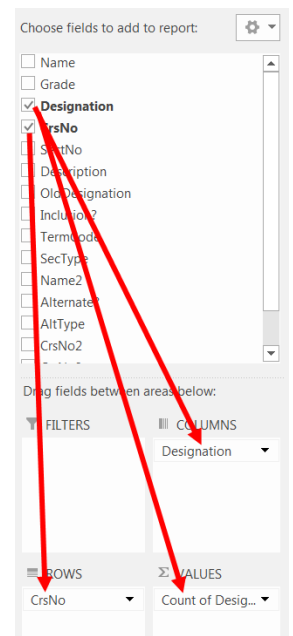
Choose fields to add to report:

Name
Grade
Designation
CrsNo
SectNo
Description
OldDesignation
Inclusion?
TermCode
SecType
Name2
Alternate?
AltType
CrsNo2

Drag fields between areas below:

FILTERS
COLUMNS
Designation
ROWS
CrsNo
VALUES
Count of Desig...